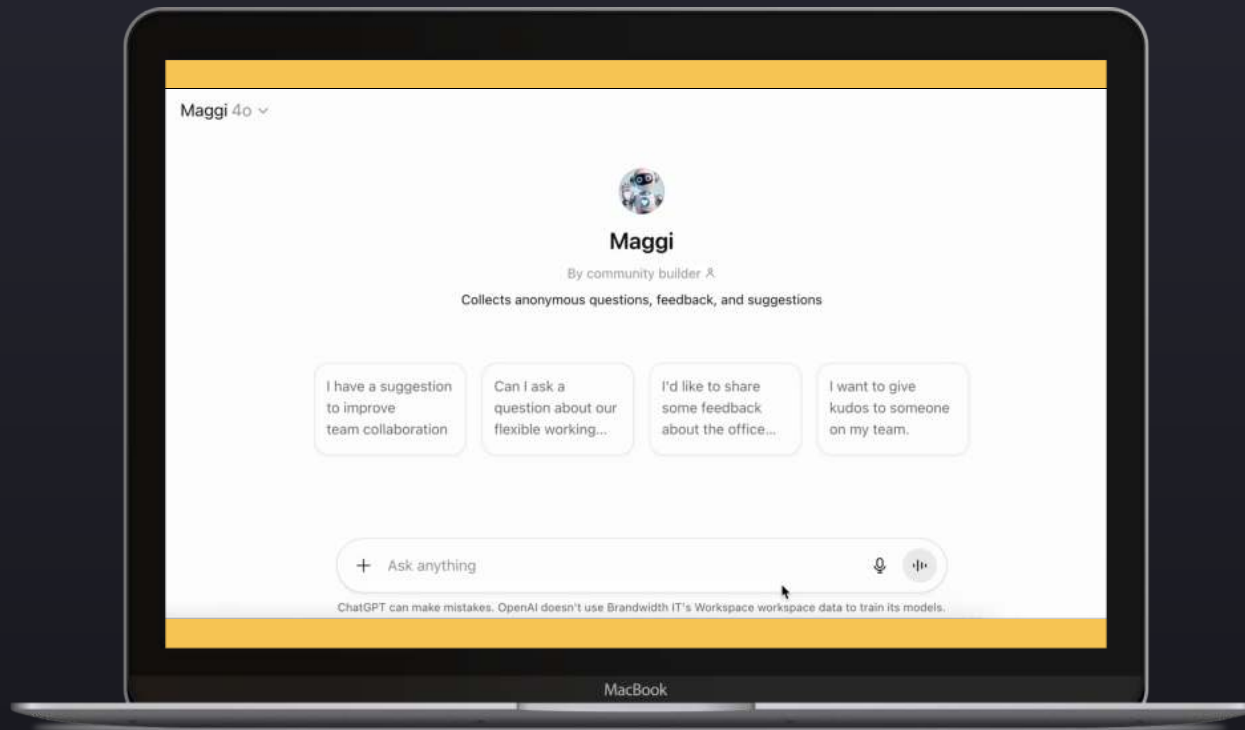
Maggi 4o

Maggi

By community builder

Collects anonymous questions, feedback, and suggestions

I have a suggestion to improve team collaboration

Can I ask a question about our flexible working...

I'd like to share some feedback about the office...

I want to give kudos to someone on my team.

+ Ask anything

ChatGPT can make mistakes. OpenAI doesn't use Brandwidth IT's Workspace workspace data to train its models.

MacBook